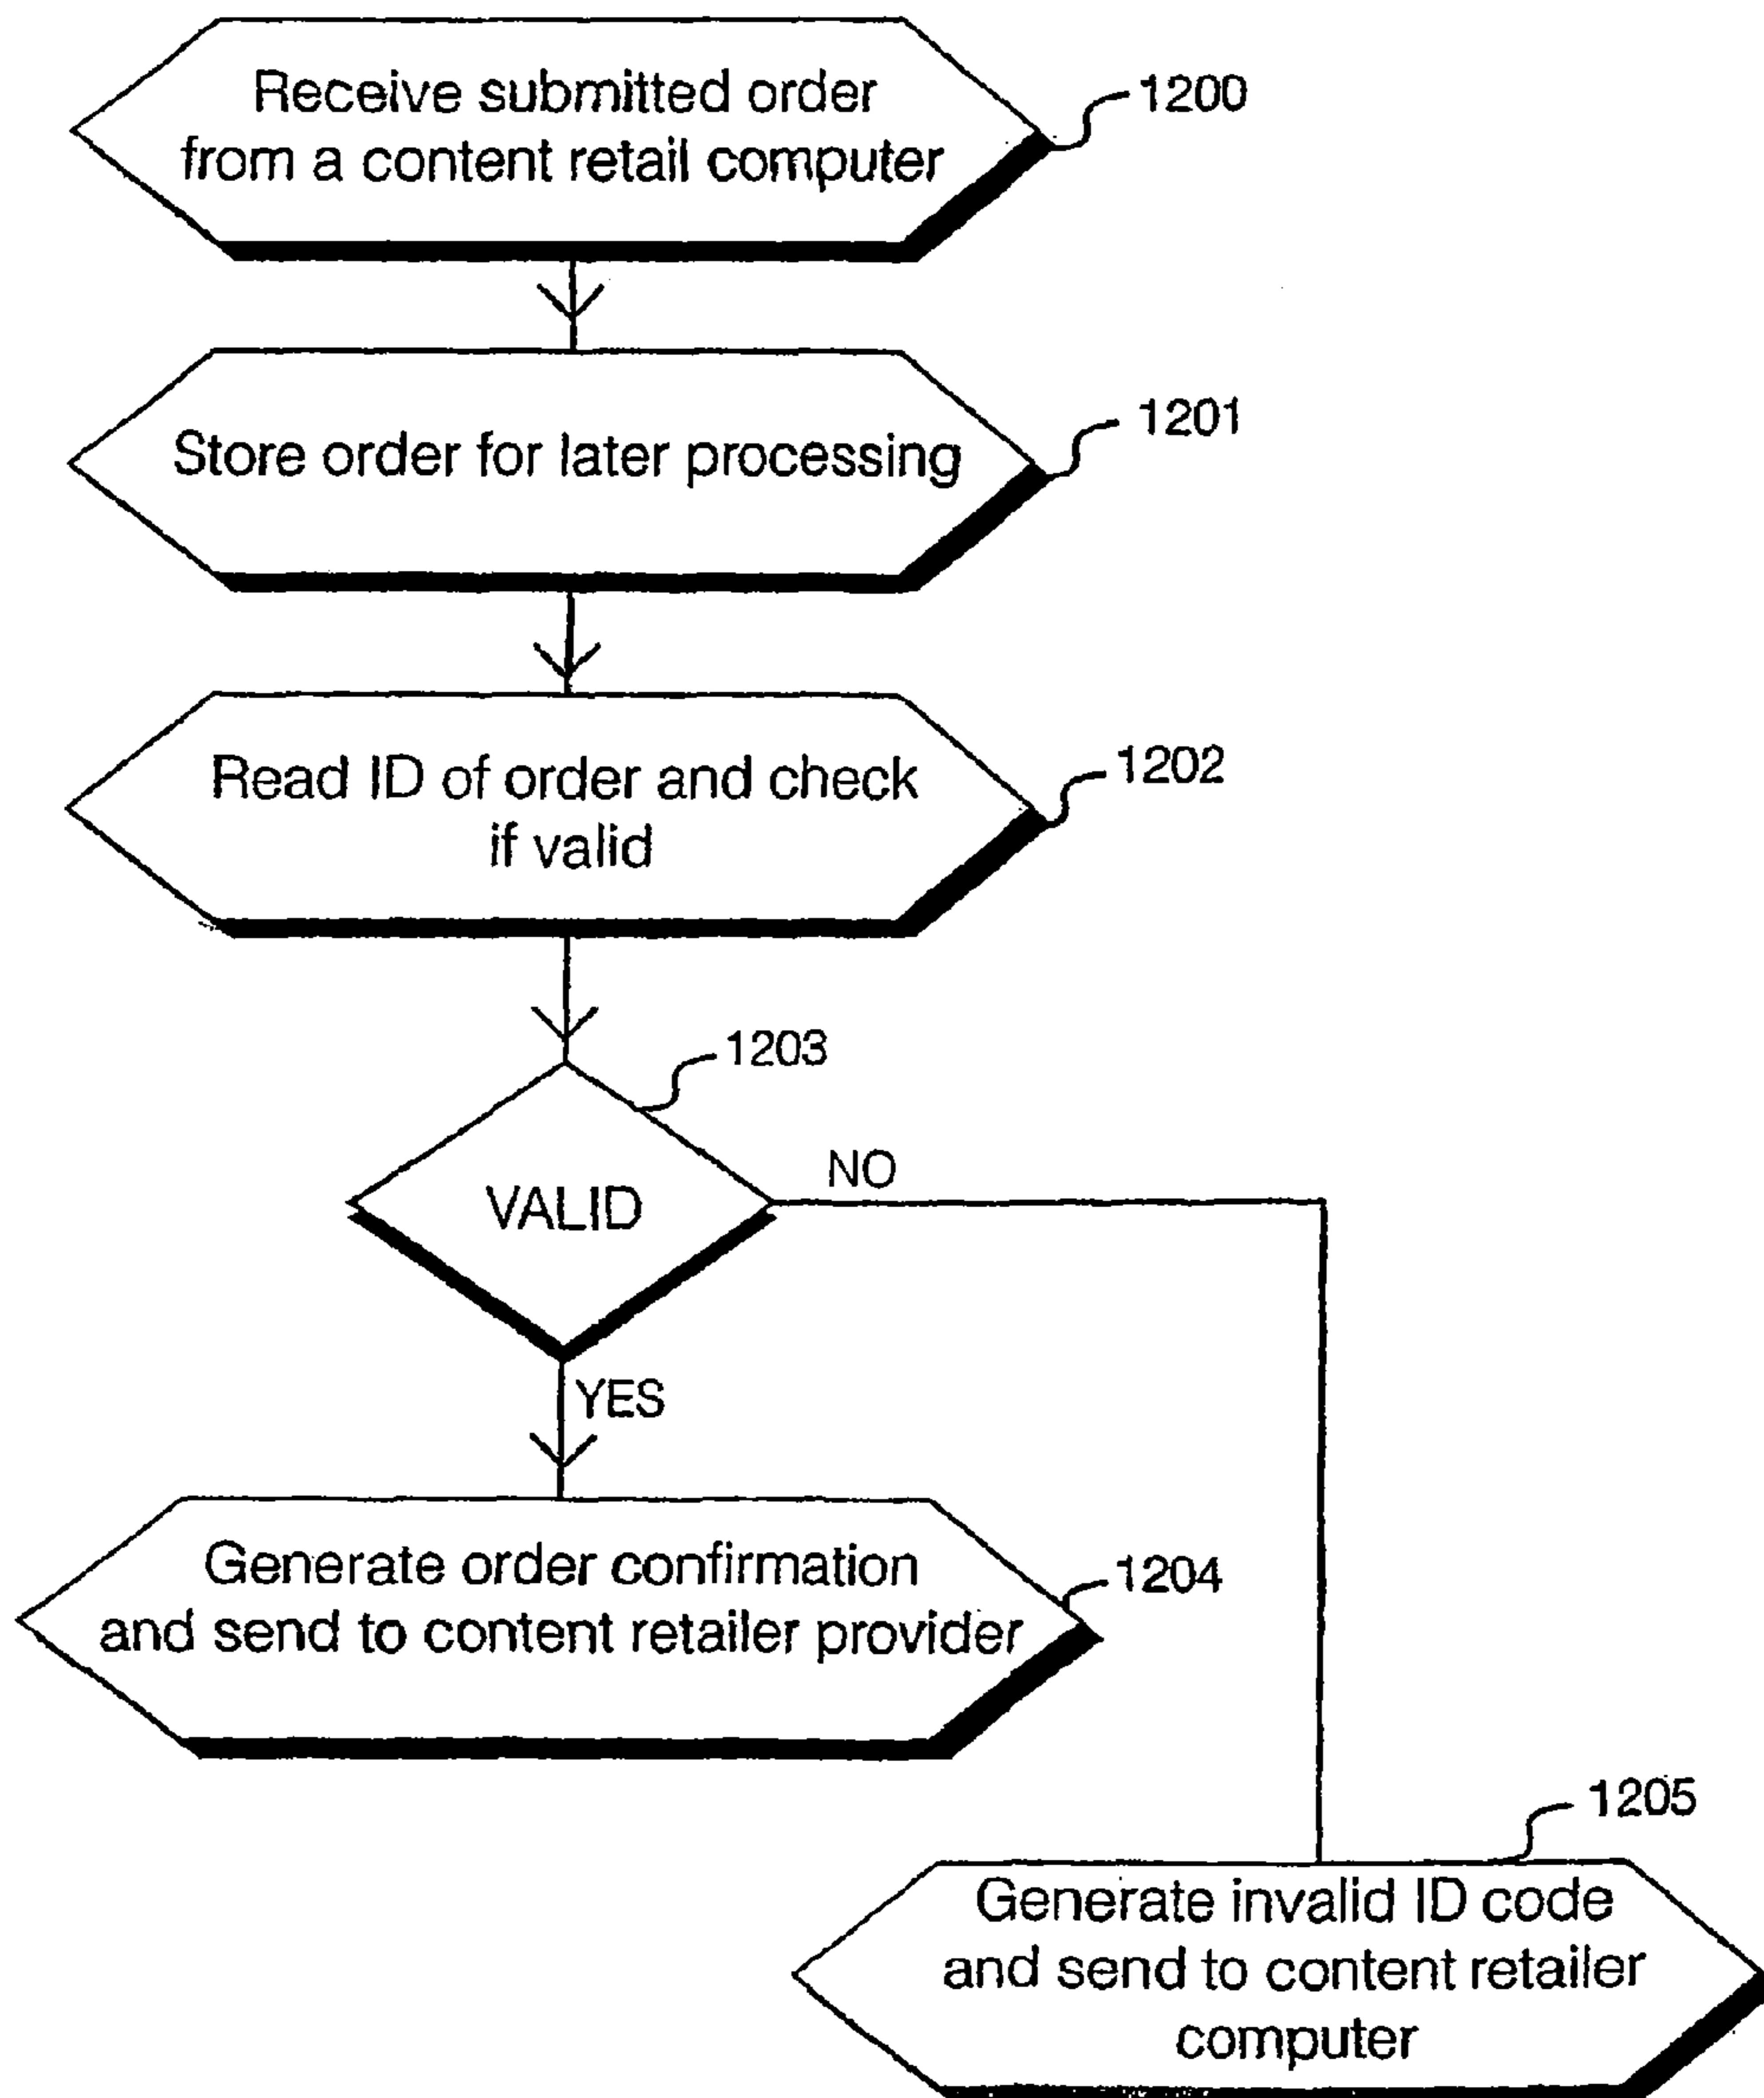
Receive submitted order from a content retail computer

1200

Store order for later processing

1201

Read ID of order and check if valid

1202

1203

VALID

NO

YES

Generate order confirmation and send to content retailer provider

1204

1205

Generate invalid ID code and send to content retailer computer